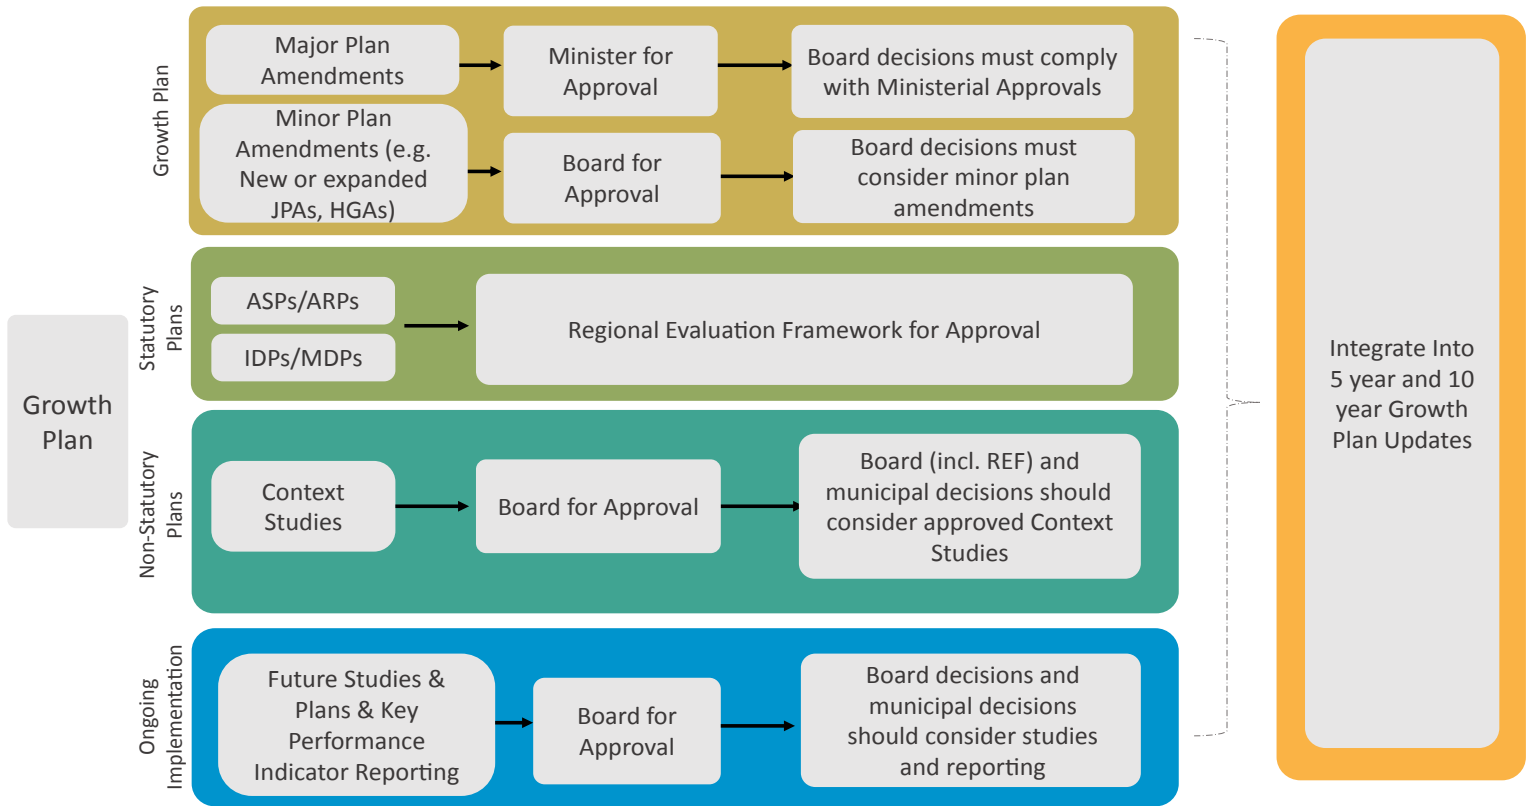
Growth Plan

Growth Plan

Major Plan Amendments

Minister for Approval

Board decisions must comply with Ministerial Approvals

Minor Plan Amendments (e.g. New or expanded JPAs, HGAs)

Board for Approval

Board decisions must consider minor plan amendments

Statutory Plans

ASPs/ARPs

IDPs/MDPs

Regional Evaluation Framework for Approval

Non-Statutory Plans

Context Studies

Board for Approval

Board (incl. REF) and municipal decisions should consider approved Context Studies

Ongoing Implementation

Future Studies & Plans & Key Performance Indicator Reporting

Board for Approval

Board decisions and municipal decisions should consider studies and reporting

Integrate Into 5 year and 10 year Growth Plan Updates